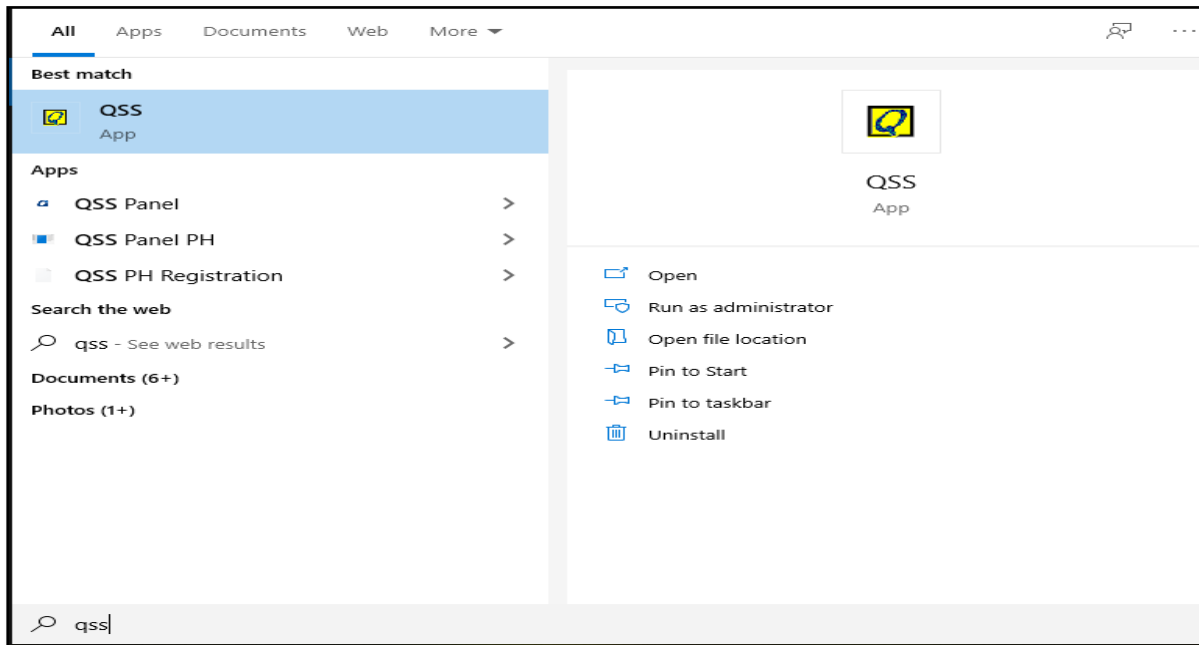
All Apps Documents Web More

Best match

QSS
App

Apps

QSS Panel >

QSS Panel PH >

QSS PH Registration >

Search the web

qss - See web results >

Documents (6+)

Photos (1+)

QSS
App

Open

Run as administrator

Open file location

Pin to Start

Pin to taskbar

Uninstall

qss